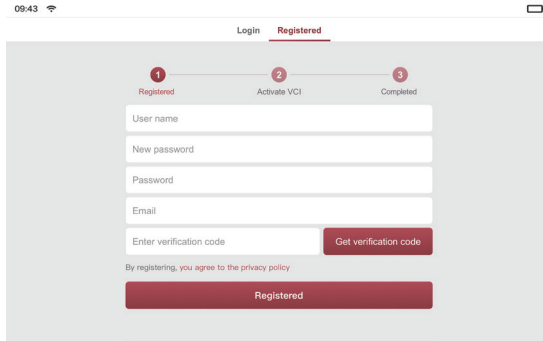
09:43

Login Registered

1 Registered
2 Activate VCI
3 Completed

User name

New password

Password

Email

Enter verification code

Get verification code

By registering, you agree to the privacy policy

Registered